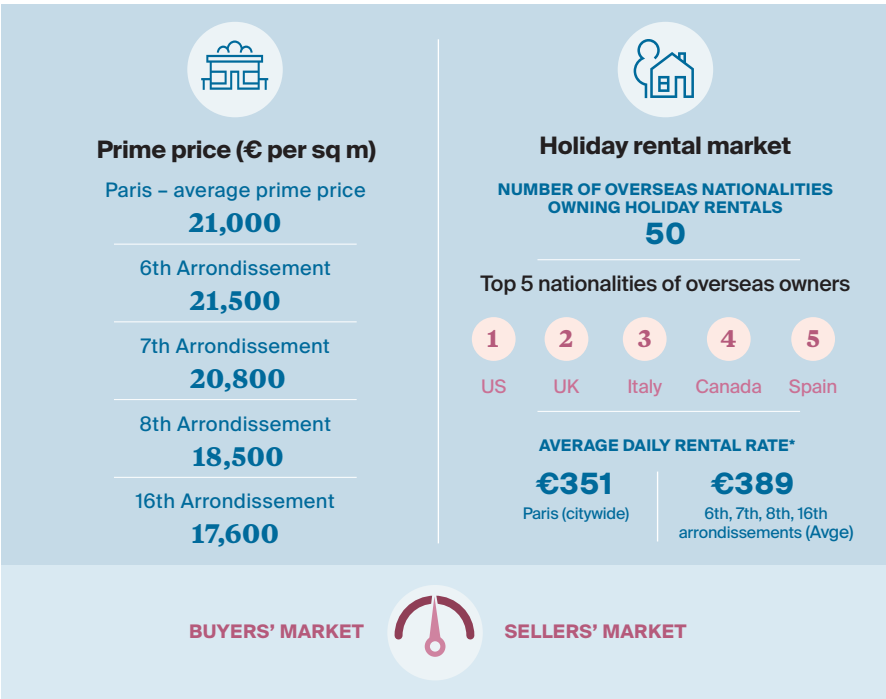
Prime price (€ per sq m)

Paris – average prime price
21,000

6th Arrondissement
21,500

7th Arrondissement
20,800

8th Arrondissement
18,500

16th Arrondissement
17,600

Holiday rental market

NUMBER OF OVERSEAS NATIONALITIES OWNING HOLIDAY RENTALS
50

Top 5 nationalities of overseas owners

1 US
2 UK
3 Italy
4 Canada
5 Spain

AVERAGE DAILY RENTAL RATE*

€351
Paris (citywide)

€389
6th, 7th, 8th, 16th arrondissements (Avge)

BUYERS' MARKET

SELLERS' MARKET